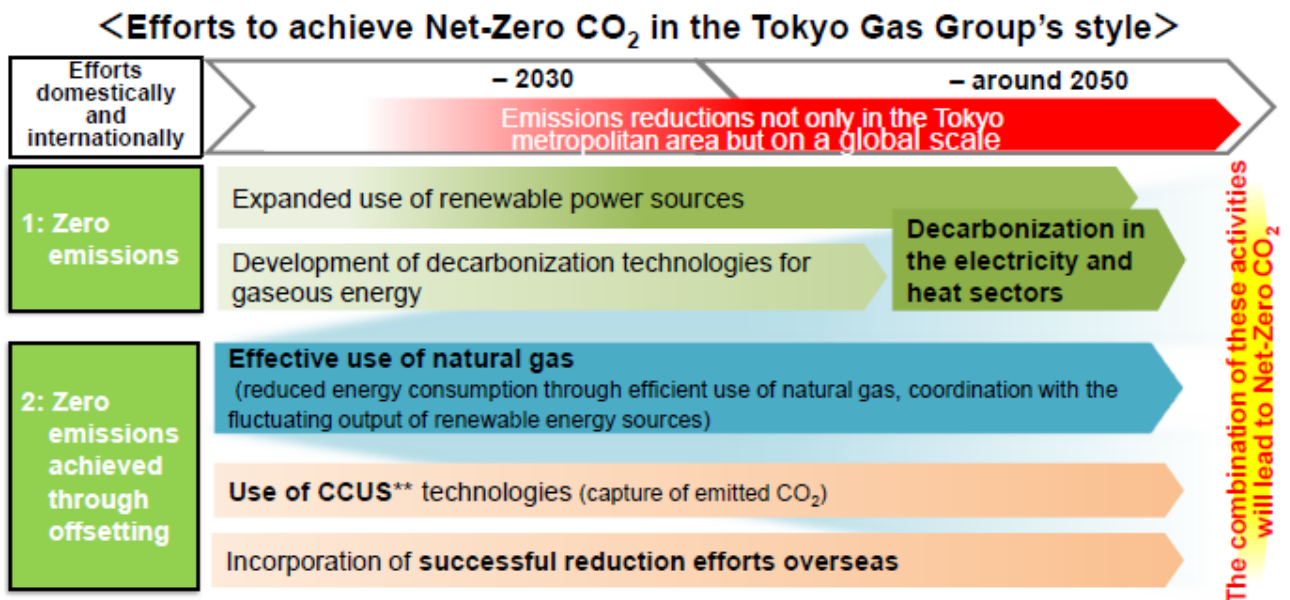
＜Efforts to achieve Net-Zero $CO_2$ in the Tokyo Gas Group's style＞

Efforts domestically and internationally

– 2030

– around 2050

Emissions reductions not only in the Tokyo metropolitan area but on a global scale

1: Zero emissions

Expanded use of renewable power sources

Development of decarbonization technologies for gaseous energy

Decarbonization in the electricity and heat sectors

2: Zero emissions achieved through offsetting

Effective use of natural gas
(reduced energy consumption through efficient use of natural gas, coordination with the fluctuating output of renewable energy sources)

Use of CCUS** technologies (capture of emitted $CO_2$)

Incorporation of successful reduction efforts overseas

The combination of these activities will lead to Net-Zero $CO_2$